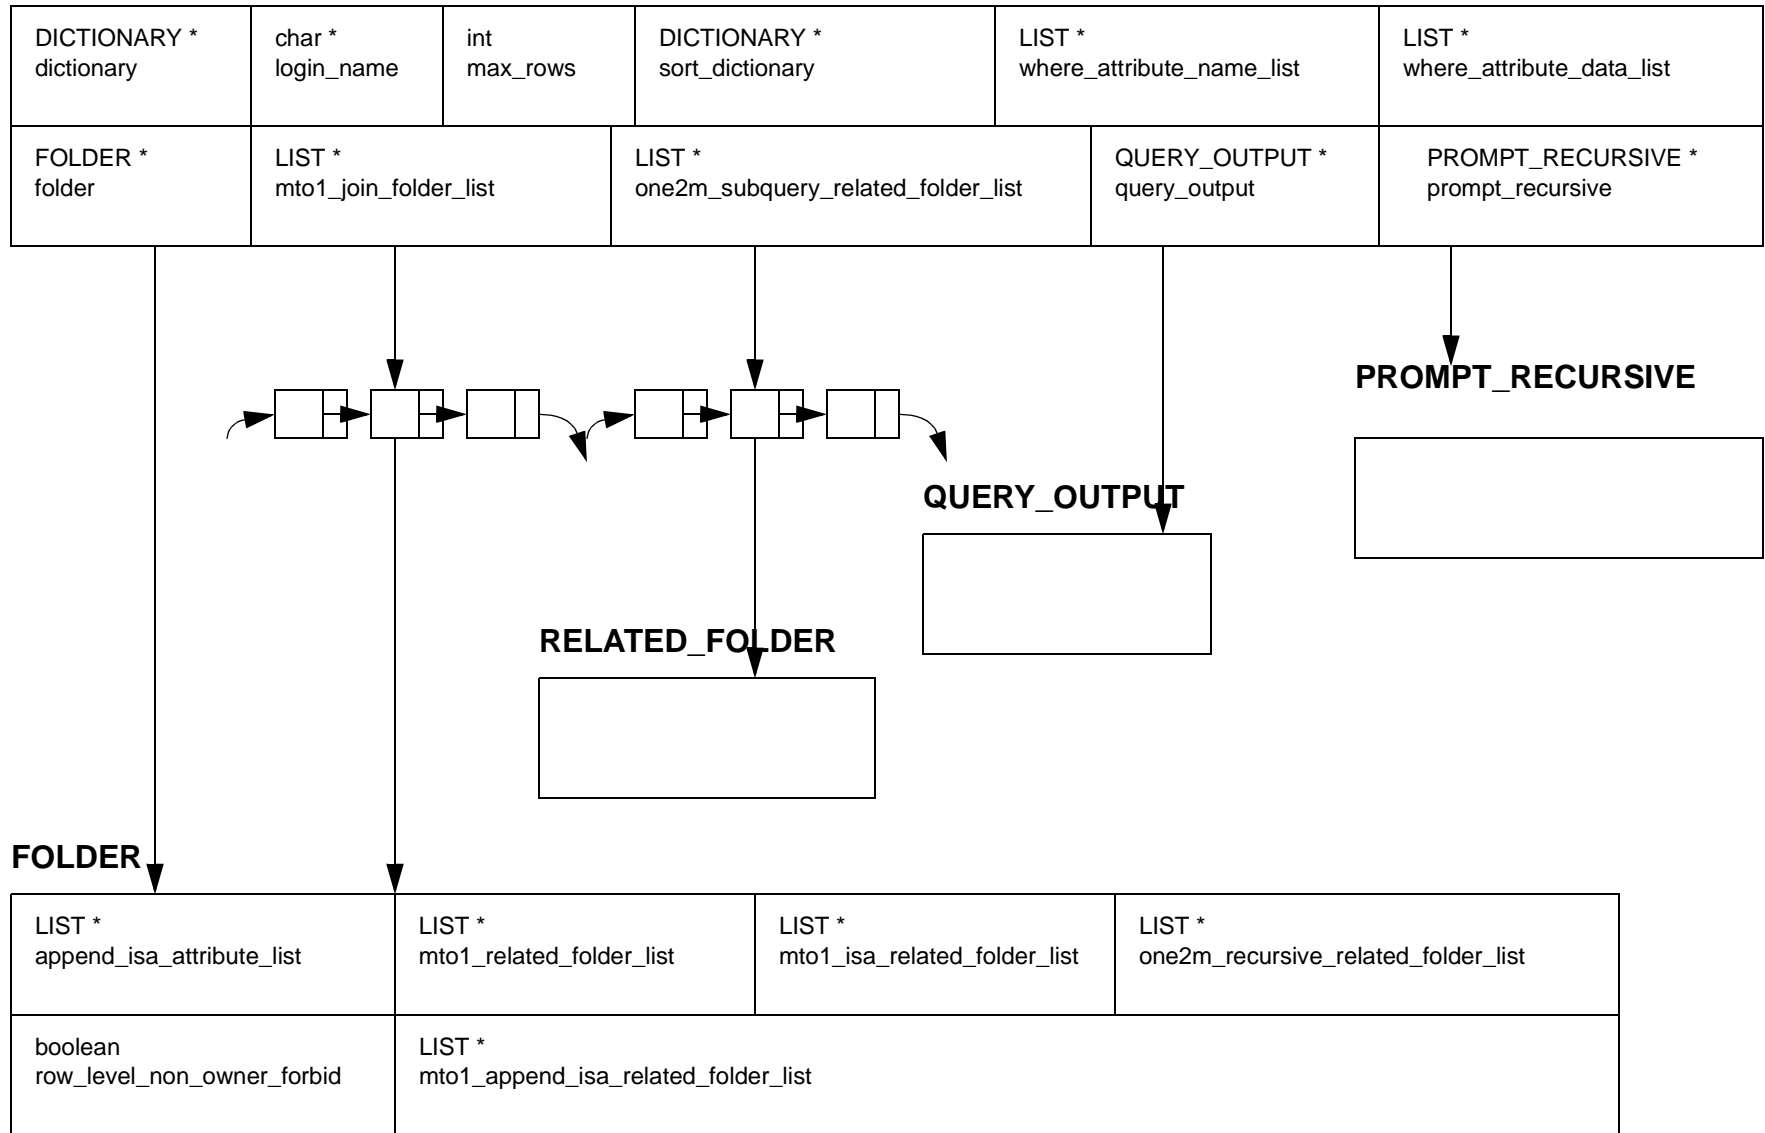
| DICTIONARY * dictionary | char * login_name | int max_rows | DICTIONARY * sort_dictionary | LIST * where_attribute_name_list | LIST * where_attribute_data_list |
|---|---|---|---|---|---|

| FOLDER * folder | LIST * mto1_join_folder_list | LIST * one2m_subquery_related_folder_list | QUERY_OUTPUT * query_output | PROMPT_RECURSIVE * prompt_recursive |
|---|---|---|---|---|

PROMPT_RECURSIVE

QUERY_OUTPUT

RELATED_FOLDER

FOLDER

| LIST * append_isa_attribute_list | LIST * mto1_related_folder_list | LIST * mto1_isa_related_folder_list | LIST * one2m_recursive_related_folder_list |
|---|---|---|---|
| boolean row_level_non_owner_forbid | LIST * mto1_append_isa_related_folder_list | | |